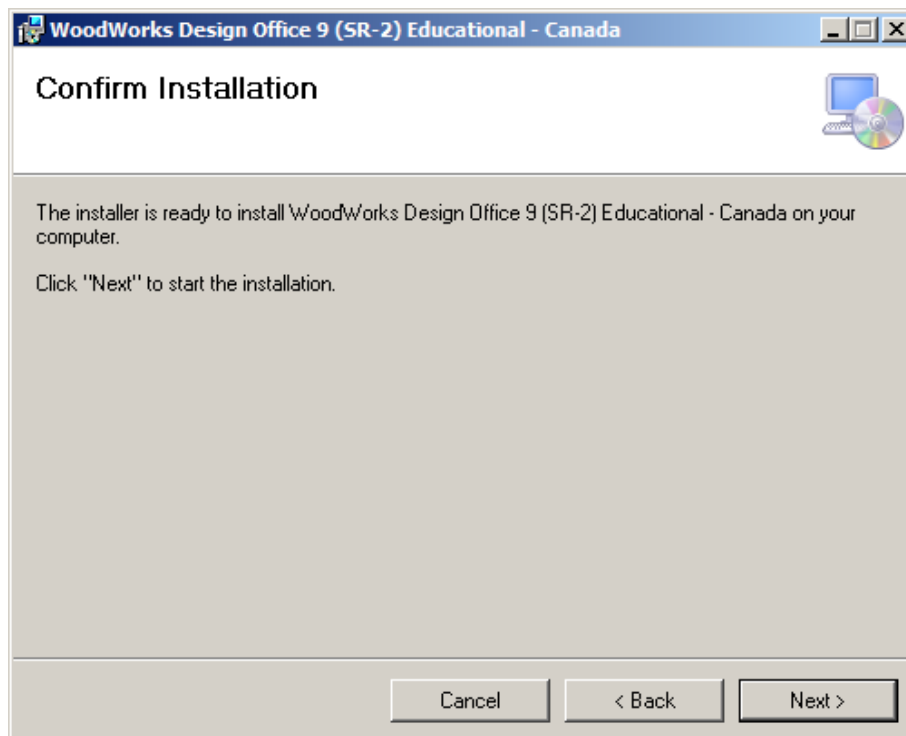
WoodWorks Design Office 9 (SR-2) Educational - Canada

Confirm Installation

The installer is ready to install WoodWorks Design Office 9 (SR-2) Educational - Canada on your computer.

Click "Next" to start the installation.

Cancel

< Back

Next >